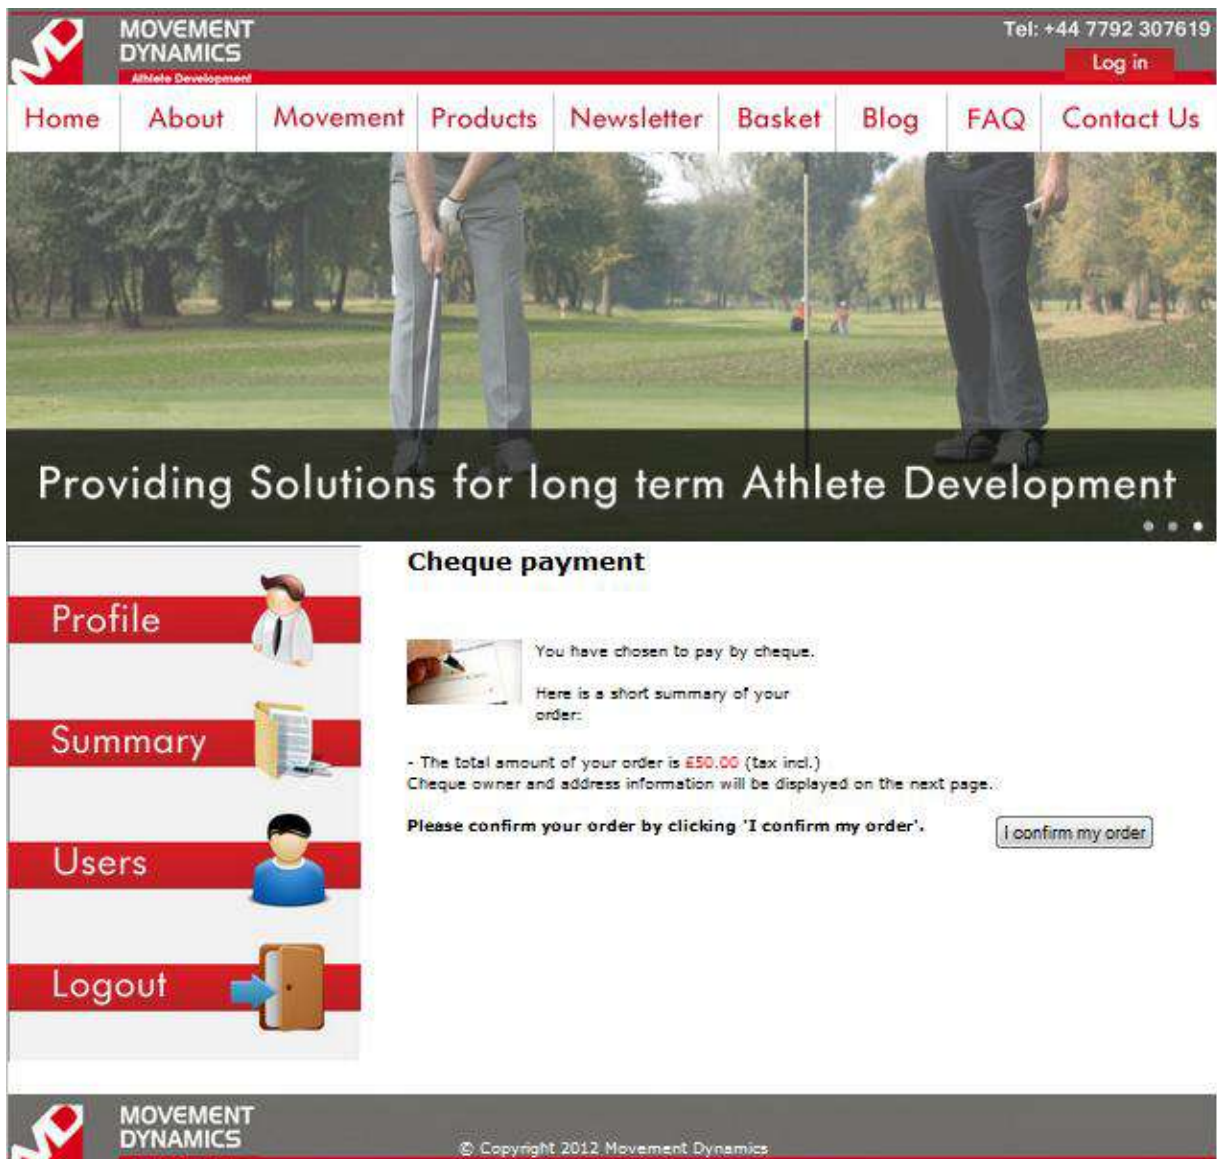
MOVEMENT DYNAMICS
Athlete Development

Tel: +44 7792 307619

Log in

Home | About | Movement | Products | Newsletter | Basket | Blog | FAQ | Contact Us

Providing Solutions for long term Athlete Development

Profile

Summary

Users

Logout

Cheque payment

You have chosen to pay by cheque.

Here is a short summary of your order:

- The total amount of your order is £50.00 (tax incl.)
Cheque owner and address information will be displayed on the next page.

Please confirm your order by clicking 'I confirm my order'.

I confirm my order

MOVEMENT DYNAMICS

© Copyright 2012 Movement Dynamics